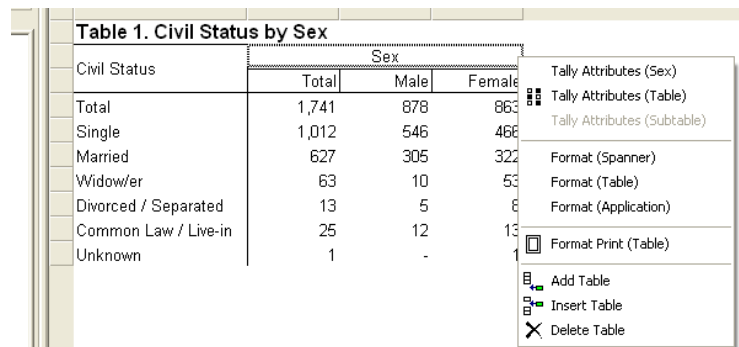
Table 1. Civil Status by Sex

| Civil Status | Total | Male | Female |
|---|---|---|---|
| Total | 1,741 | 878 | 863 |
| Single | 1,012 | 546 | 466 |
| Married | 627 | 305 | 322 |
| Widow/er | 63 | 10 | 53 |
| Divorced / Separated | 13 | 5 | 8 |
| Common Law / Live-in | 25 | 12 | 13 |
| Unknown | 1 | - | 1 |

Sex

Tally Attributes (Sex)
Tally Attributes (Table)
Tally Attributes (Subtable)
Format (Spanner)
Format (Table)
Format (Application)
Format Print (Table)
Add Table
Insert Table
Delete Table